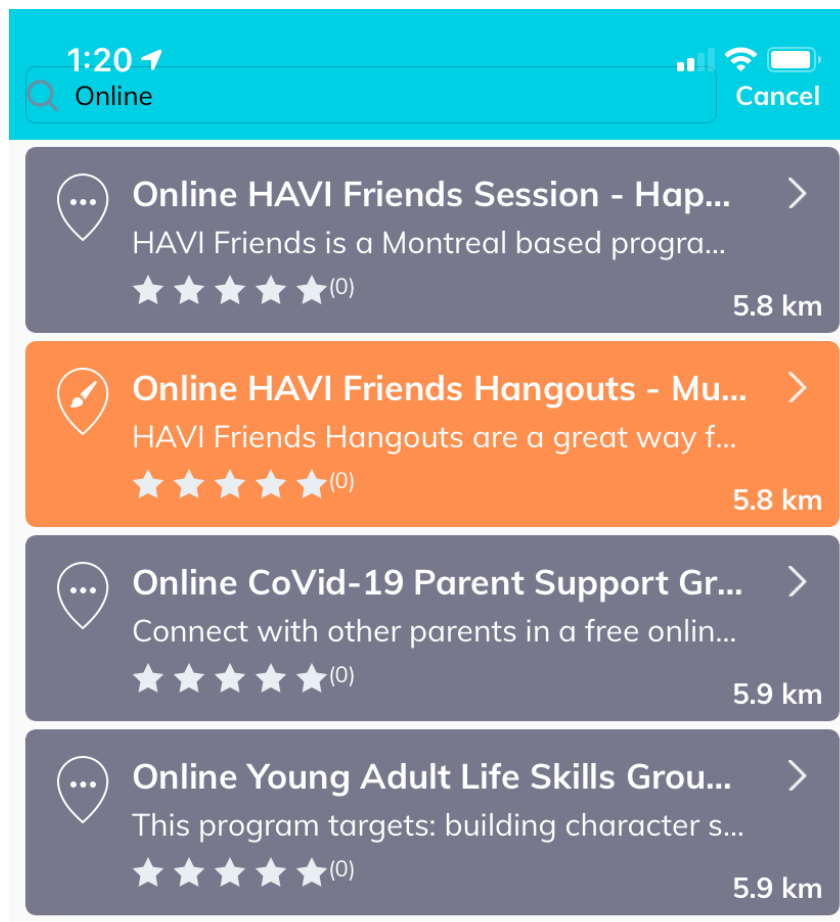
1:20

Online

Cancel

Online HAVI Friends Session - Hap...

HAVI Friends is a Montreal based progra...

(0)

5.8 km

Online HAVI Friends Hangouts - Mu...

HAVI Friends Hangouts are a great way f...

(0)

5.8 km

Online CoVid-19 Parent Support Gr...

Connect with other parents in a free onlin...

(0)

5.9 km

Online Young Adult Life Skills Grou...

This program targets: building character s...

(0)

5.9 km